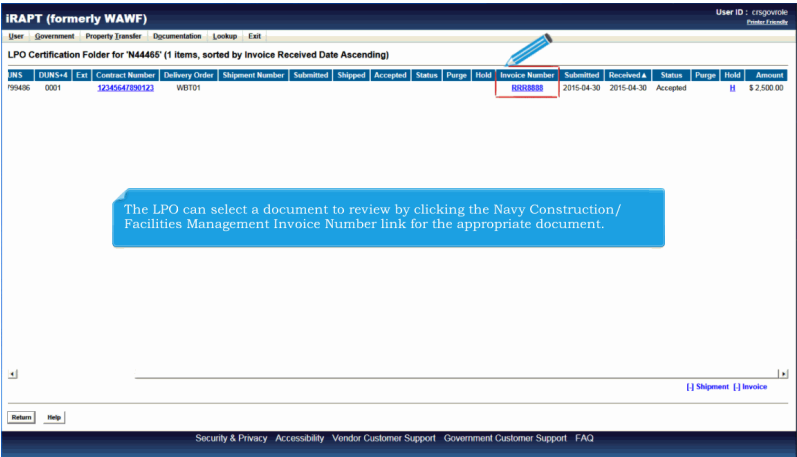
iRAPT (formerly WAWF)

User ID : crsgovrole
Printer Friendly

User Government Property Transfer Documentation Lookup Exit

LPO Certification Folder for 'N44465' (1 items, sorted by Invoice Received Date Ascending)

| UNS | DUNS+4 | Ext | Contract Number | Delivery Order | Shipment Number | Submitted | Shipped | Accepted | Status | Purge | Hold | Invoice Number | Submitted | Received ▲ | Status | Purge | Hold | Amount |
|---|---|---|---|---|---|---|---|---|---|---|---|---|---|---|---|---|---|---|
| f99486 | 0001 | | 12345647890123 | WBT01 | | | | | | | | RRR8888 | 2015-04-30 | 2015-04-30 | Accepted | | H | $ 2,500.00 |

The LPO can select a document to review by clicking the Navy Construction/ Facilities Management Invoice Number link for the appropriate document.

[-] Shipment [-] Invoice

Return Help

Security & Privacy Accessibility Vendor Customer Support Government Customer Support FAQ